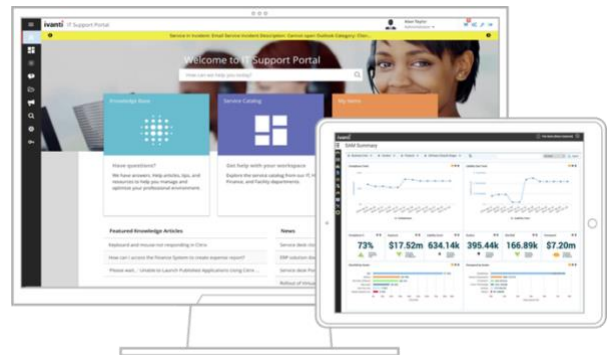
ivanti IT Support Portal

Alan Taylor

Service in Incident: Email Service Incident Description: Cannot open Outlook Category: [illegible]

Welcome to IT Support Portal

How can we help you today?

Knowledge Base

Service Catalog

My Items

Have questions?

We have answers. Help articles, tips, and resources to help you manage and optimize your professional environment.

Get help with your workspace

Explore the service catalog from our IT, HR, Finance, and Facility departments.

Featured Knowledge Articles

Keyboard and mouse not responding in Citrix

How can I access the Finance System to create expense report?

Please wait... Unable to Launch Published Applications Using Citrix ...

News

Service desk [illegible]

ERP solution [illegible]

Service desk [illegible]

Rollout of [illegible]

ivanti

SAM Summary

73%

$17.52m

634.14k

395.44k

166.89k

$7.20m